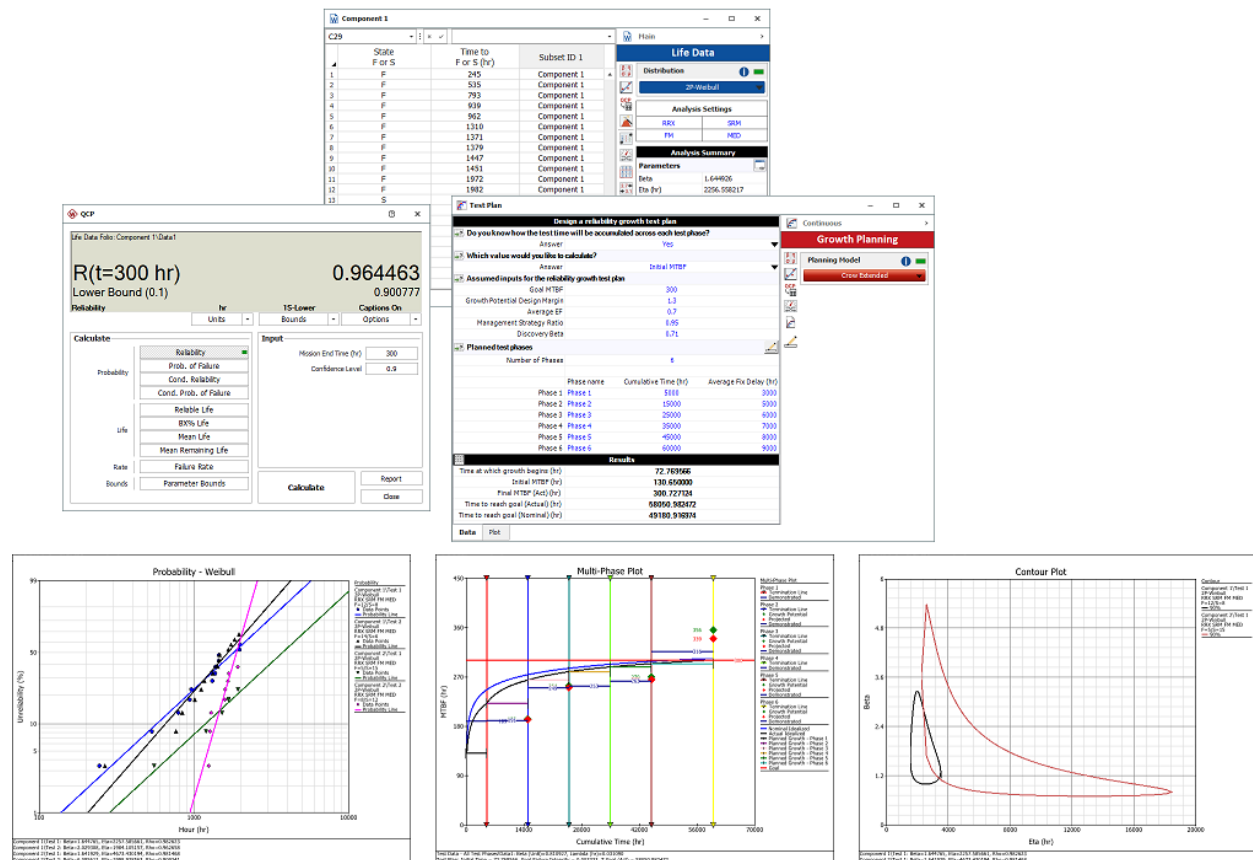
Component 1

C29

| | State F or S | Time to F or S (hr) | Subset ID 1 |
|---|---|---|---|
| 1 | F | 245 | Component 1 |
| 2 | F | 535 | Component 1 |
| 3 | F | 793 | Component 1 |
| 4 | F | 939 | Component 1 |
| 5 | F | 962 | Component 1 |
| 6 | F | 1310 | Component 1 |
| 7 | F | 1371 | Component 1 |
| 8 | F | 1379 | Component 1 |
| 9 | F | 1447 | Component 1 |
| 10 | F | 1451 | Component 1 |
| 11 | F | 1972 | Component 1 |
| 12 | F | 1982 | Component 1 |
| 13 | S | | |

Main

Life Data

Distribution

2P-Weibull

Analysis Settings

RRX SRM

FM MED

Analysis Summary

Parameters

Beta 1.644926

Eta (hr) 2256.558217

QCP

Life Data Folio: Component 1\Data1

R(t=300 hr) 0.964463

Lower Bound (0.1) 0.900777

Reliability hr 1S-Lower Captions On

Units Bounds Options

Calculate

Probability: Reliability, Prob. of Failure, Cond. Reliability, Cond. Prob. of Failure

Life: Reliable Life, BX% Life, Mean Life, Mean Remaining Life

Rate: Failure Rate

Bounds: Parameter Bounds

Input

Mission End Time (hr) 300

Confidence Level 0.9

Calculate

Report

Close

Test Plan

Design a reliability growth test plan

Do you know how the test time will be accumulated across each test phase?

Answer Yes

Which value would you like to calculate?

Answer Initial MTBF

Assumed inputs for the reliability growth test plan

Goal MTBF 300

Growth Potential Design Margin 1.3

Average EF 0.7

Management Strategy Ratio 0.95

Discovery Beta 0.71

Planned test phases

Number of Phases 6

| | Phase name | Cumulative Time (hr) | Average Fix Delay (hr) |
|---|---|---|---|
| Phase 1 | Phase 1 | 5000 | 3000 |
| Phase 2 | Phase 2 | 15000 | 5000 |
| Phase 3 | Phase 3 | 25000 | 6000 |
| Phase 4 | Phase 4 | 35000 | 7000 |
| Phase 5 | Phase 5 | 45000 | 8000 |
| Phase 6 | Phase 6 | 60000 | 9000 |

Results

Time at which growth begins (hr) 72.769566

Initial MTBF (hr) 130.650000

Final MTBF (Act) (hr) 300.727124

Time to reach goal (Actual) (hr) 58050.982472

Time to reach goal (Nominal) (hr) 49180.916974

Data Plot

Continuous

Growth Planning

Planning Model

Crow Extended

Probability - Weibull

Unreliability (%)

Hour (hr)

Multi-Phase Plot

MTBF (hr)

Cumulative Time (hr)

Contour Plot

Beta

Eta (hr)